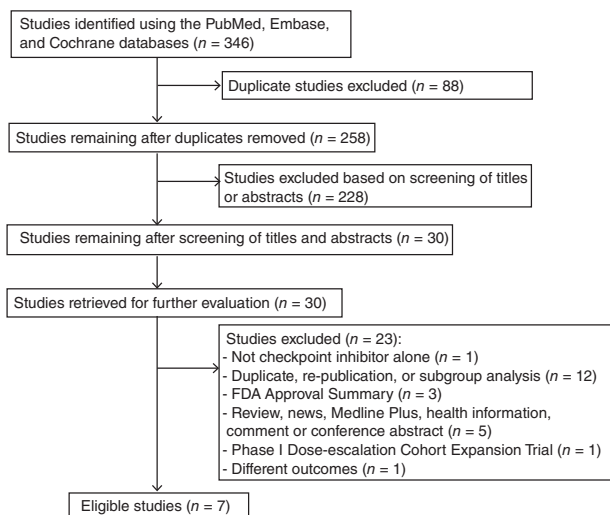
Studies identified using the PubMed, Embase, and Cochrane databases ($n$ = 346)

Duplicate studies excluded ($n$ = 88)

Studies remaining after duplicates removed ($n$ = 258)

Studies excluded based on screening of titles or abstracts ($n$ = 228)

Studies remaining after screening of titles and abstracts ($n$ = 30)

Studies retrieved for further evaluation ($n$ = 30)

Studies excluded ($n$ = 23):
- Not checkpoint inhibitor alone ($n$ = 1)
- Duplicate, re-publication, or subgroup analysis ($n$ = 12)
- FDA Approval Summary ($n$ = 3)
- Review, news, Medline Plus, health information, comment or conference abstract ($n$ = 5)
- Phase I Dose-escalation Cohort Expansion Trial ($n$ = 1)
- Different outcomes ($n$ = 1)

Eligible studies ($n$ = 7)